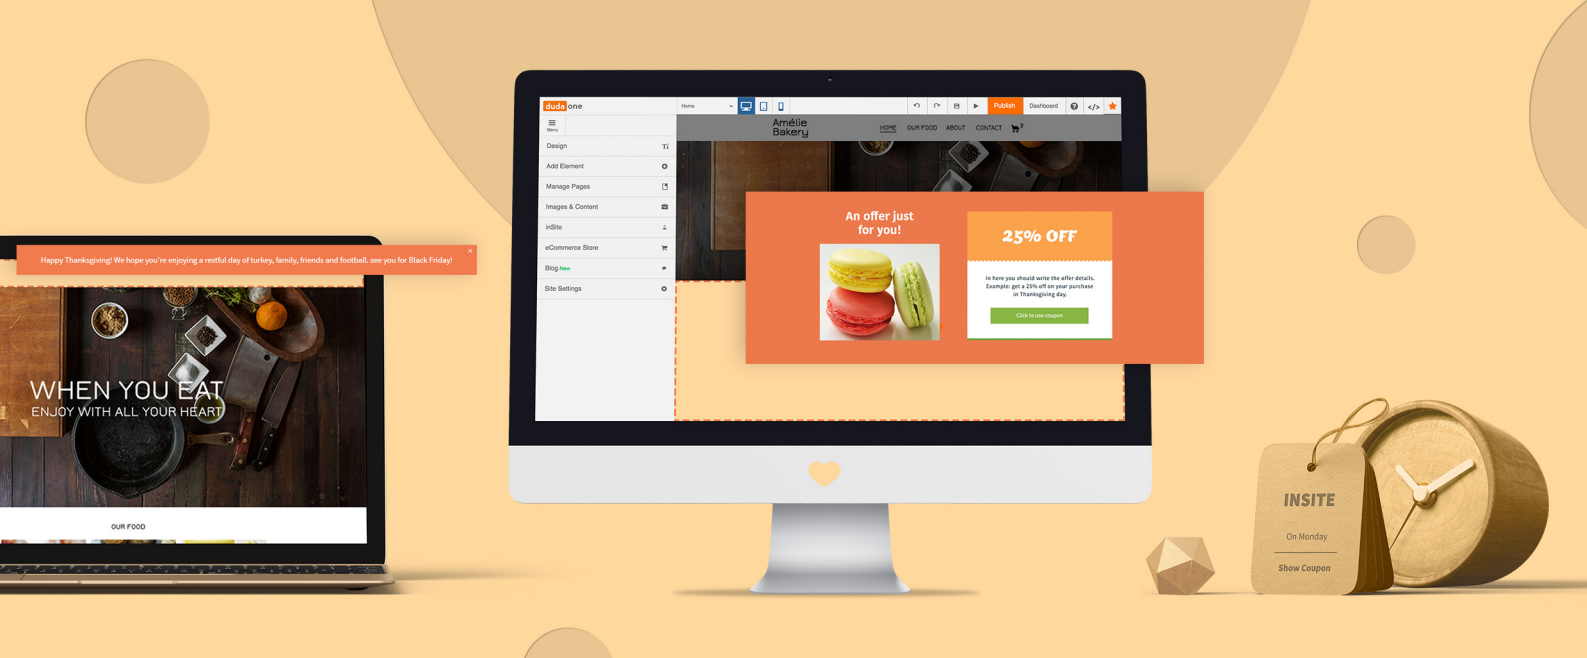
Happy Thanksgiving! We hope you're enjoying a restful day of turkey, family, friends and football. see you for Black Friday!

WHEN YOU EAT
ENJOY WITH ALL YOUR HEART

OUR FOOD

duda one

Home

Publish

Dashboard

Menu

Design

Add Element

Manage Pages

Images & Content

inSite

eCommerce Store

Blog New

Site Settings

Amélie Bakery

HOME OUR FOOD ABOUT CONTACT

An offer just for you!

25% OFF

In here you should write the offer details. Example: get a 25% off on your purchase in Thanksgiving day.

Click to use coupon

INSITE

On Monday

Show Coupon